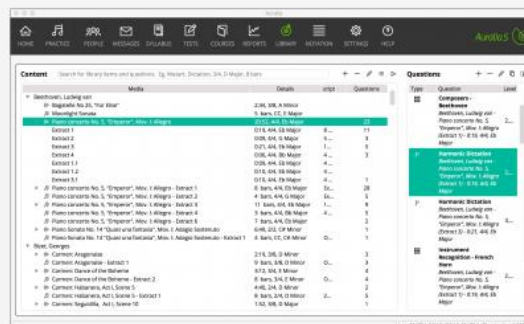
HOME PRACTICE PEOPLE MESSAGES SYLLABUS TESTS COURSES REPORTS LIBRARY NOTATION SETTINGS HELP

Auralia 5

Content Search for library items and questions. Eg. Mozart, Dictation, 3/4, D Major, 8 bars

| Media | Details | ontpt | Questions |
|---|---|---|---|
| Beethoven, Ludwig van | | | |
| Bagatelle No.25, "Fur Elise" | 2:36, 3/8, A Minor | | |
| Moonlight Sonata | 5: bars, C#, E Major | | |
| Piano concerto No. 5, "Emperor", Mov. 1 Allegro | 20:53, 4/4, Eb Major | | 22 |
| Extract 1 | 0:13, 4/4, Eb Major | 8... | 11 |
| Extract 2 | 0:09, 4/4, G Major | 8... | 3 |
| Extract 3 | 0:21, 4/4, Eb Major | 8... | 3 |
| Extract 4 | 0:09, 4/4, Bb Major | 4... | 3 |
| Extract 1.1 | 0:09, 4/4, Eb Major | 2... | |
| Extract 2.1 | 0:09, 4/4, G Major | 2... | |
| Extract 3.1 | 0:13, 4/4, Eb Major | 8... | |
| Piano concerto No. 5, "Emperor", Mov. 1 Allegro - Extract 1 | 8: bars, 4/4, Eb Major | | 28 |
| Piano concerto No. 5, "Emperor", Mov. 1 Allegro - Extract 2 | 4: bars, 4/4, G Major | Ex... | 14 |
| Piano concerto No. 5, "Emperor", Mov. 1 Allegro - Extract 3 | 11: bars, 4/4, Eb Major | Ex... | 4 |
| Piano concerto No. 5, "Emperor", Mov. 1 Allegro - Extract 4 | 5: bars, 4/4, Eb Major | Ex... | 4 |
| Piano concerto No. 5, "Emperor", Mov. 1 Allegro - Extract 5 | 7: bars, 4/4, Eb Major | | 2 |
| Piano Sonata No. 14 "Quasi una fantasia", Mov. 1 Adagio Sostenuto | 6:48, 2/2, C# Minor | | |
| Piano Sonata No. 14 "Quasi una fantasia", Mov. 1 Adagio Sostenuto - Extract 1 | 6: bars, C#, C# Minor | | |
| Bizet, Georges | | | |
| Carmen: Aragonaise | 2:16, 3/8, D Minor | | 3 |
| Carmen: Aragonaise - Extract 1 | 8: bars, 3/8, D Minor | Ex... | 3 |
| Carmen: Dance of the Boheme | 4:13, 3/4, E Minor | | 4 |
| Carmen: Dance of the Boheme - Extract 2 | 8: bars, 3/4, E Minor | Ex... | 4 |
| Carmen: Habanera, Act I, Scene 5 | 4:46, 2/4, D Minor | | 2 |
| Carmen: Habanera, Act I, Scene 5 - Extract 1 | 8: bars, 2/4, D Minor | Ex... | 2 |
| Carmen: Seguidilla, Act I, Scene 10 | 1:52, 3/8, D Major | | |

Questions

| Type | Question | Level |
|---|---|---|
| | Composers - Beethoven Beethoven, Ludwig van - Piano concerto No. 5 "Emperor", Mov. 1 Allegro Extract 1 - 0:13, 4/4, Eb Major | |
| | Harmonic Dictation Beethoven, Ludwig van - Piano concerto No. 5 "Emperor", Mov. 1 Allegro Extract 1 - 0:13, 4/4, Eb Major | |
| | Harmonic Dictation Beethoven, Ludwig van - Piano concerto No. 5 "Emperor", Mov. 1 Allegro Extract 1 - 0:13, 4/4, Eb Major | |
| | Instrument Recognition - French Horn Beethoven, Ludwig van - Piano concerto No. 5 "Emperor", Mov. 1 Allegro Extract 1 - 0:13, 4/4, Eb Major | |